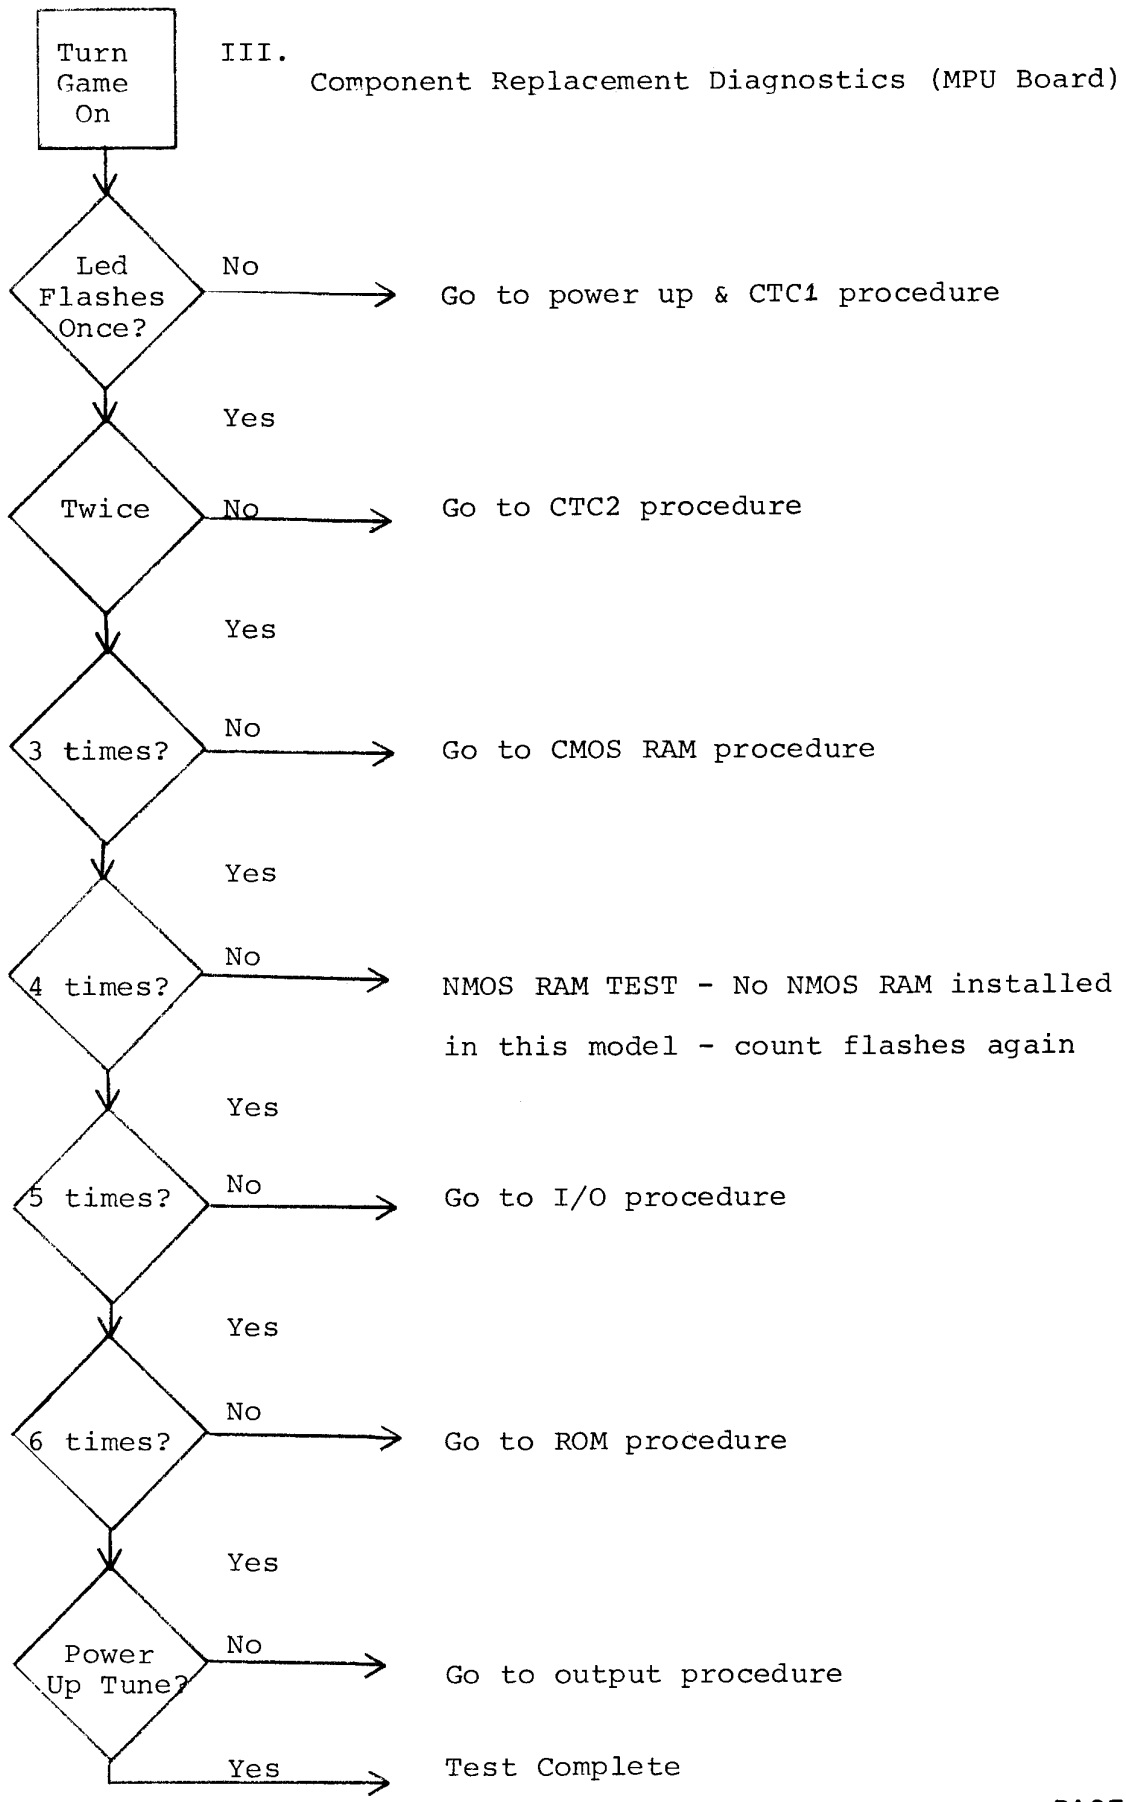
III.

Component Replacement Diagnostics (MPU Board)

Turn Game On

Led Flashes Once?

No

Go to power up & CTC1 procedure

Yes

Twice

No

Go to CTC2 procedure

Yes

3 times?

No

Go to CMOS RAM procedure

Yes

4 times?

No

NMOS RAM TEST - No NMOS RAM installed in this model - count flashes again

Yes

5 times?

No

Go to I/O procedure

Yes

6 times?

No

Go to ROM procedure

Yes

Power Up Tune?

No

Go to output procedure

Yes

Test Complete

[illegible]